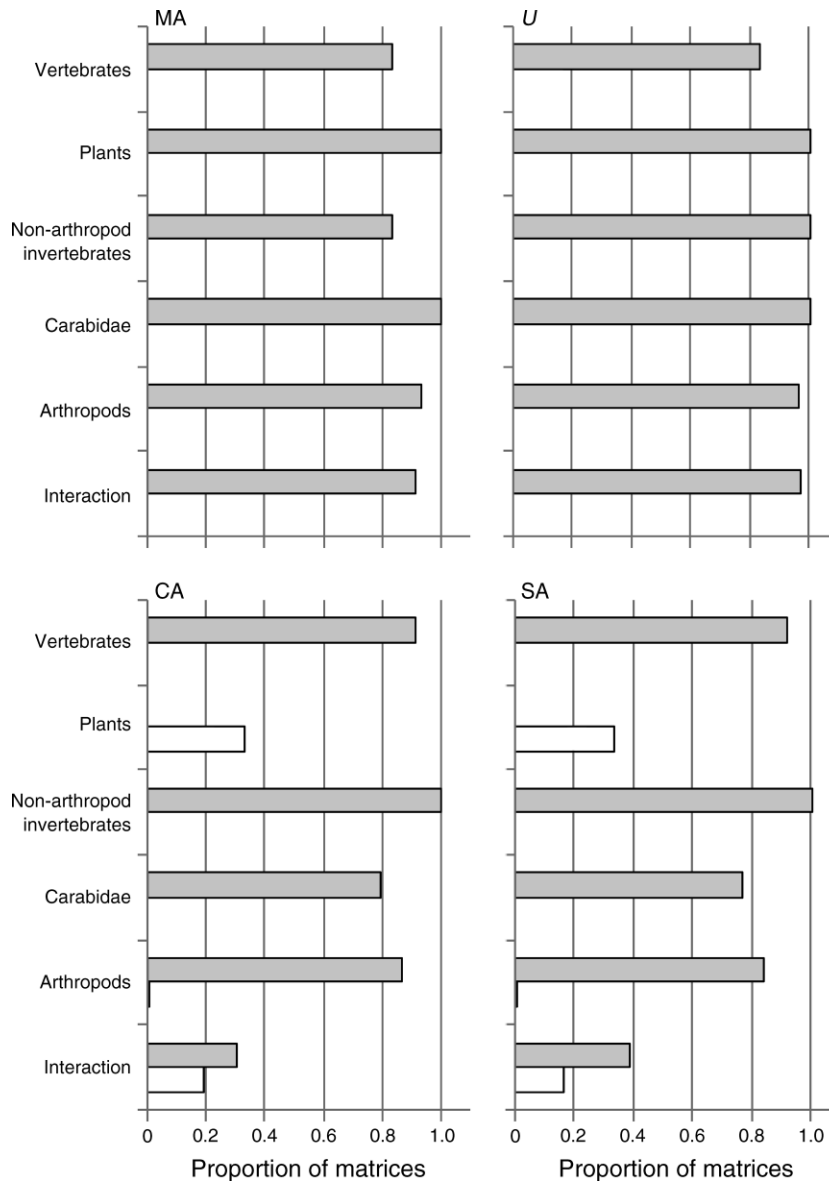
MA

Vertebrates
Plants
Non-arthropod invertebrates
Carabidae
Arthropods
Interaction

U

CA

Vertebrates
Plants
Non-arthropod invertebrates
Carabidae
Arthropods
Interaction

0 0.2 0.4 0.6 0.8 1.0
Proportion of matrices

SA

0 0.2 0.4 0.6 0.8 1.0
Proportion of matrices